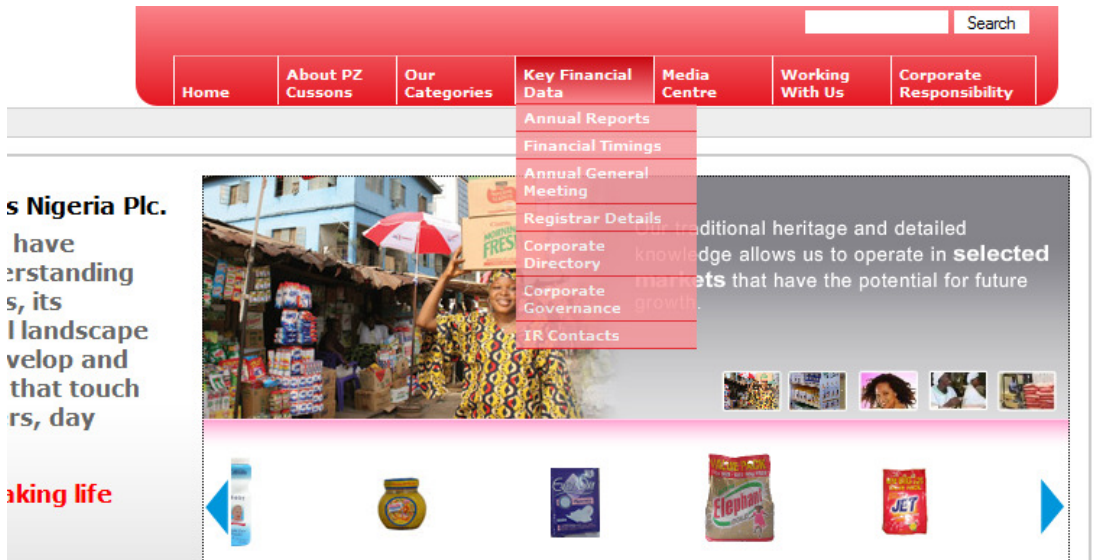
Search

Home | About PZ Cussons | Our Categories | Key Financial Data | Media Centre | Working With Us | Corporate Responsibility

Annual Reports
Financial Timings
Annual General Meeting
Registrar Details
Corporate Directory
Corporate Governance
IR Contacts

s Nigeria Plc.

have
erstanding
s, its
l landscape
velop and
that touch
rs, day

aking life

Our traditional heritage and detailed knowledge allows us to operate in **selected markets** that have the potential for future growth.